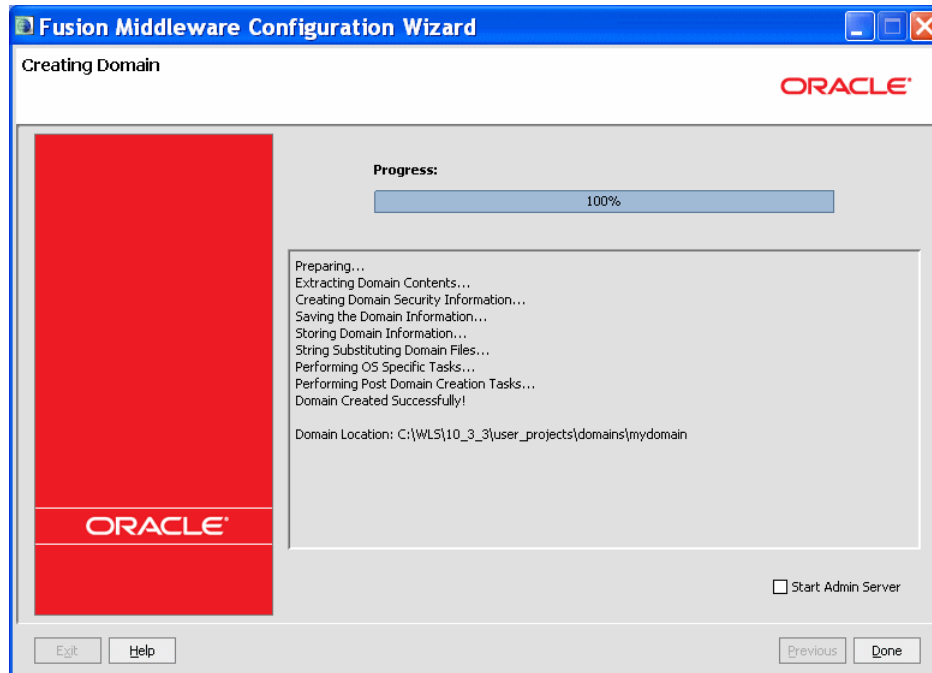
Fusion Middleware Configuration Wizard

Creating Domain

ORACLE

Progress:

100%

Preparing...
Extracting Domain Contents...
Creating Domain Security Information...
Saving the Domain Information...
Storing Domain Information...
String Substituting Domain Files...
Performing OS Specific Tasks...
Performing Post Domain Creation Tasks...
Domain Created Successfully!

Domain Location: C:\WLS\10_3_3\user_projects\domains\mydomain

ORACLE

Start Admin Server

Exit Help Previous Done